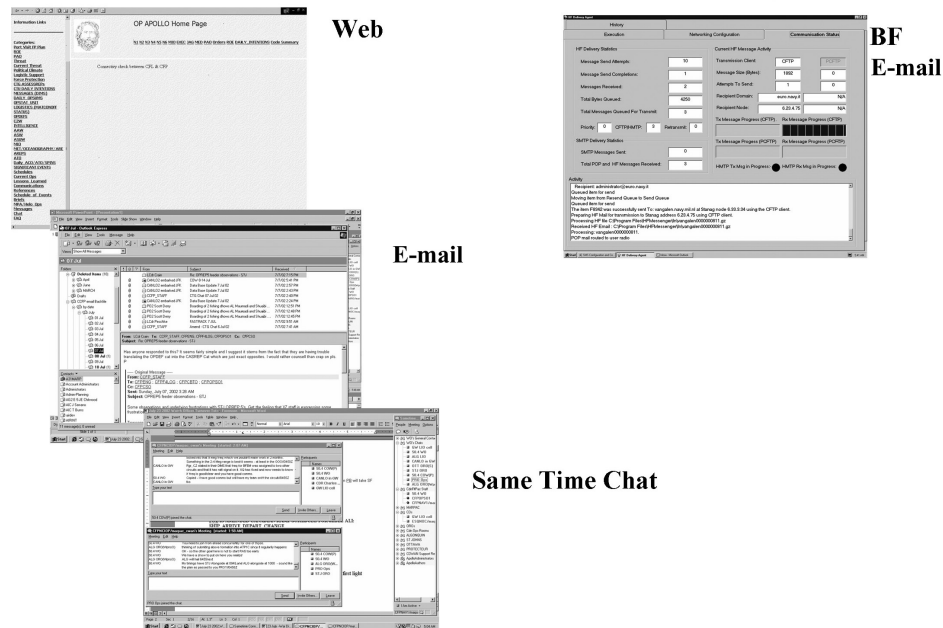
Web

BF E-mail

E-mail

Same Time Chat

OP APOLLO Home Page

Information Links

Categories:

Connectivity check between CFL & CTF

History

Execution

Networking Configuration

Communication Status

HF Delivery Statistics

Message Send Attempts: 10

Message Send Completions: 1

Messages Received: 2

Total Bytes Queued: 4250

Total Messages Queued For Transmit: 0

Priority: 0 CFTP/HMTP: 0 Retransmit: 0

SMTP Delivery Statistics

SMTP Messages Sent: 0

Total POP and HF Messages Received: 0

Current HF Message Activity

Transmission Client: CFTP

Message Size (Bytes): 1892 0

Attempts To Send: 1 0

Recipient Domain: N/A

Recipient Node: N/A

Tx Message Progress (CFTP)

Rx Message Progress (CFTP)

Tx Message Progress (PCFTP)

Rx Message Progress (PCFTP)

HMTP Tx Msg in Progress:

HMTP Rx Msg in Progress:

Activity

Queued item for send

Moving item from Resend Queue to Send Queue

Queued item for send

Processing: 000000811

POP mail routed to user radio

Original Message

From:

Sent: Sunday, July 07, 2002

Subject:

Send

Invite Others...

Leave

Participants